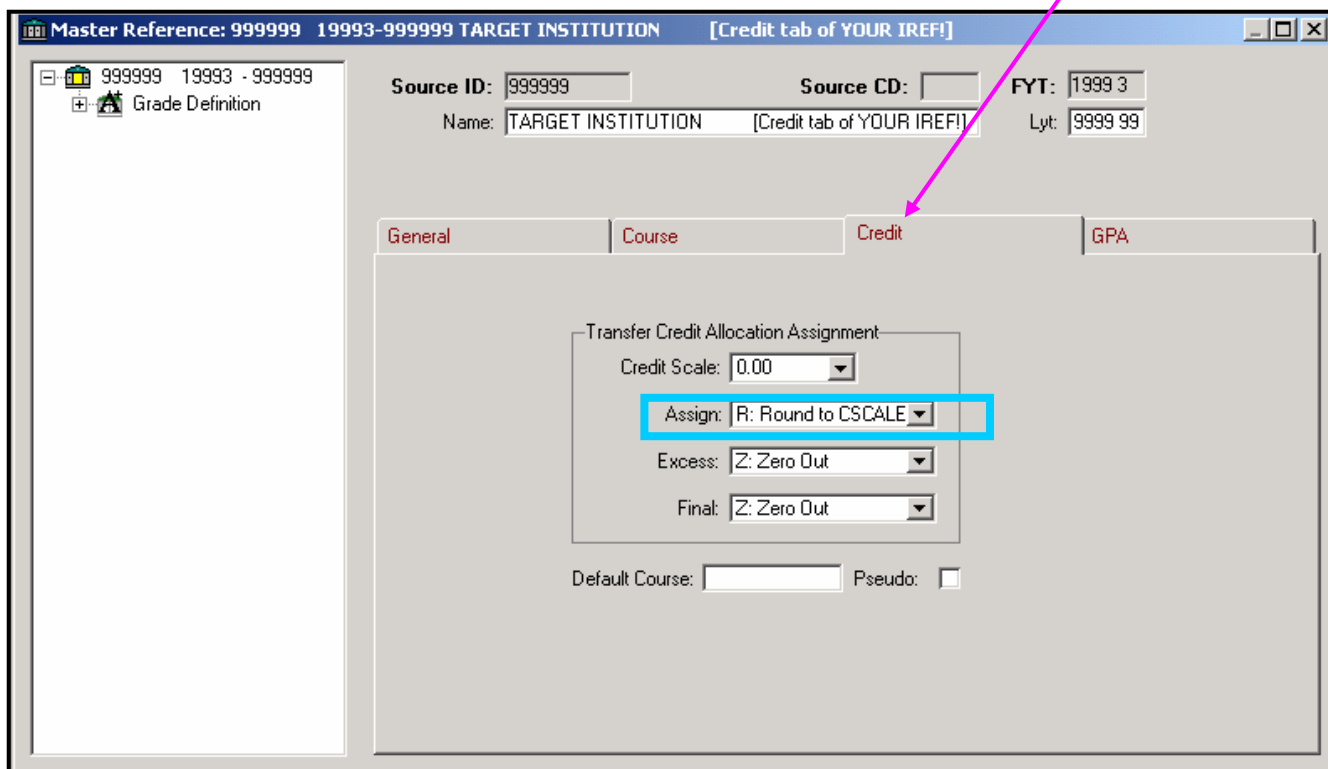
Master Reference: 999999 19993-999999 TARGET INSTITUTION [Credit tab of YOUR IREF!]

999999 19993 - 999999
Grade Definition

Source ID: 999999
Source CD:
FYT: 1999 3
Name: TARGET INSTITUTION [Credit tab of YOUR IREF!]
Lyt: 9999 99

General
Course
Credit
GPA

Transfer Credit Allocation Assignment
Credit Scale: 0.00
Assign: R: Round to CSCALE
Excess: Z: Zero Out
Final: Z: Zero Out

Default Course:
Pseudo: